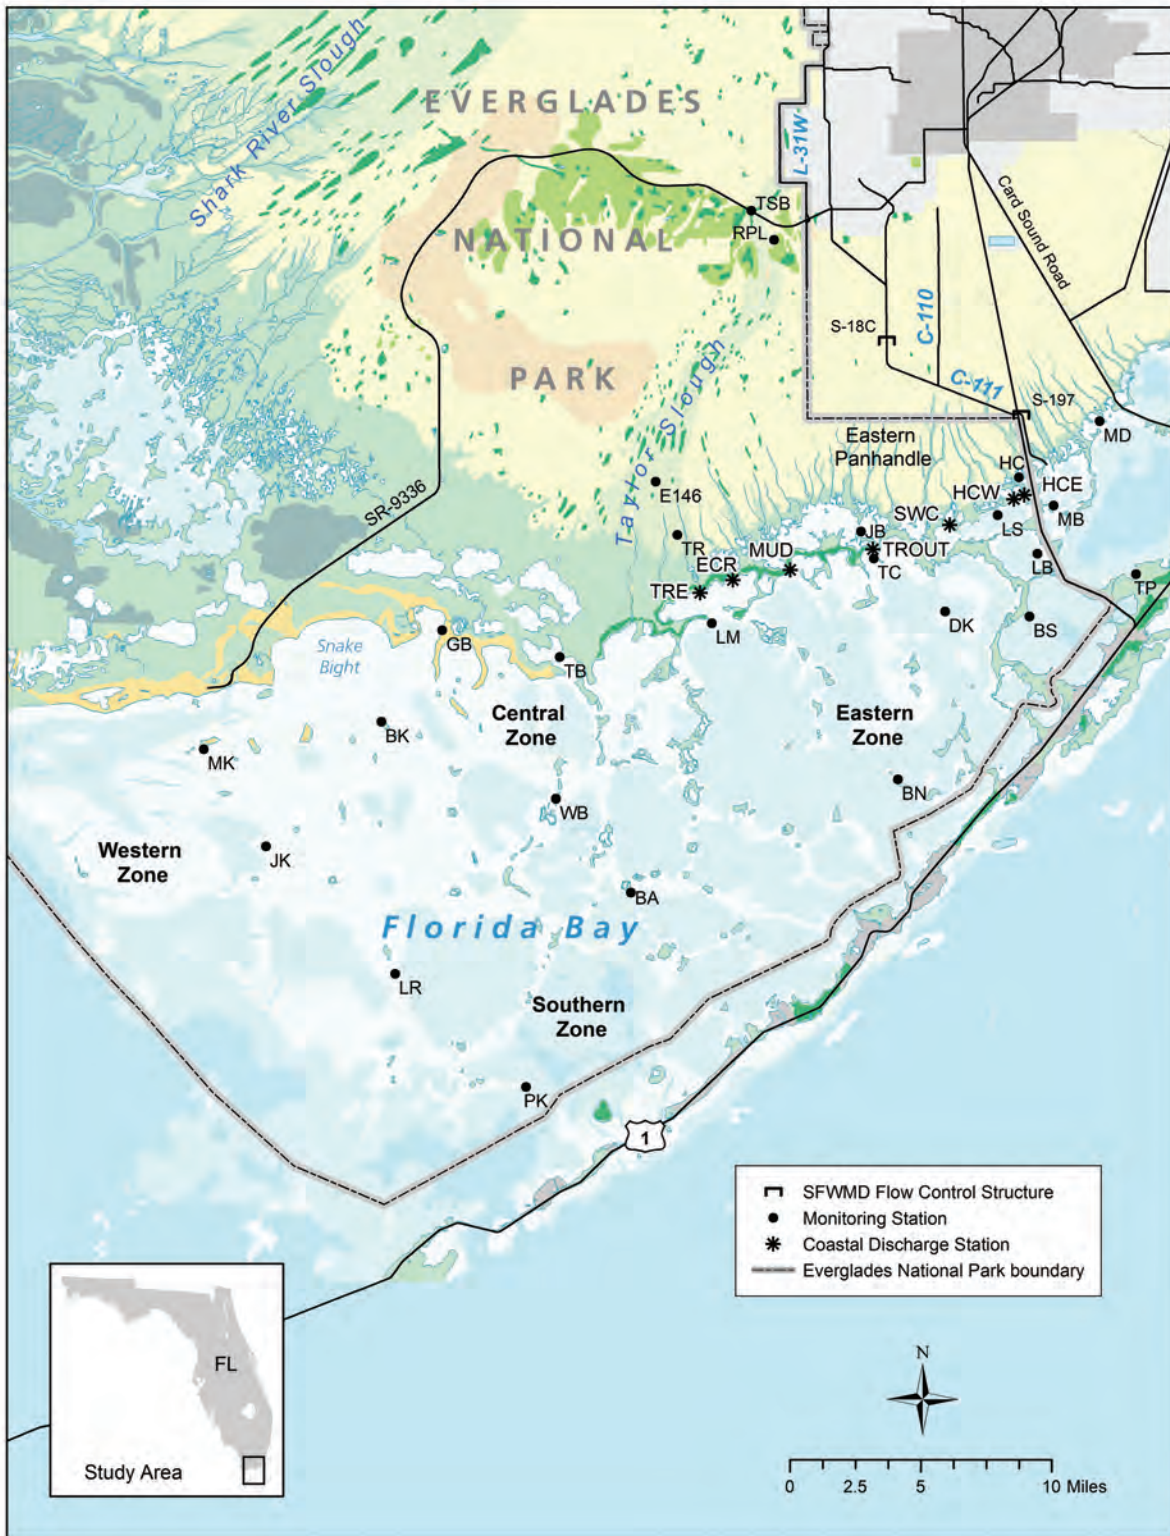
EVERGLADES
NATIONAL
PARK

Shark River Slough

L-31W

TSB
RPL

Card Sound Road

S-18C
C-110
C-111
S-197
MD

Eastern Panhandle

Taylor Slough

E146
HC
HCW
HCE
SWC
MB
LS
JB
TROUT
TC
LB
TR
ECR
MUD
TRE
TP
LM
DK
BS

SR-9336

GB
Snake Bight
TB

Central Zone
Eastern Zone

BK
MK
WB
BN

Western Zone
JK
BA

Florida Bay

LR
Southern Zone
PK

1

SFWMD Flow Control Structure
Monitoring Station
Coastal Discharge Station
Everglades National Park boundary

FL
Study Area

N

0 2.5 5 10 Miles